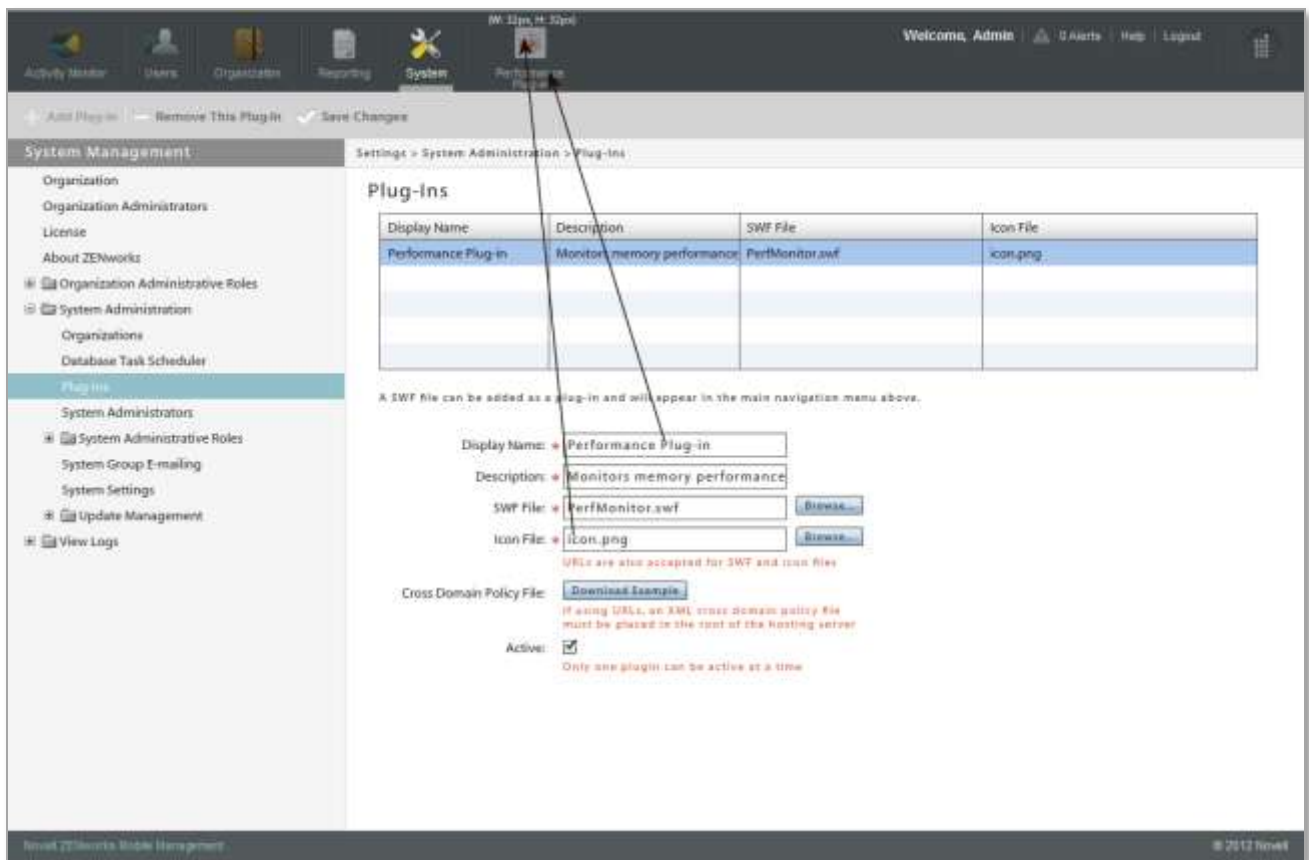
Activity Monitor Users Organization Reporting System (W: 32px, H: 32px) Performance Plug-in

Welcome, Admin | 0 Alerts | Help | Logout

Add Plug-in Remove This Plug-in Save Changes

System Management

Organization
Organization Administrators
License
About ZENworks
Organization Administrative Roles
System Administration
Organizations
Database Task Scheduler
Plug-ins
System Administrators
System Administrative Roles
System Group E-mailing
System Settings
Update Management
View Logs

Settings > System Administration > Plug-ins

Plug-ins

| Display Name | Description | SWF File | Icon File |
|---|---|---|---|
| Performance Plug-in | Monitors memory performance | PerfMonitor.swf | icon.png |
| | | | |
| | | | |
| | | | |
| | | | |

A SWF file can be added as a plug-in and will appear in the main navigation menu above.

Display Name: * Performance Plug-in
Description: * Monitors memory performance
SWF File: * PerfMonitor.swf Browse...
Icon File: * icon.png Browse...
URLs are also accepted for SWF and icon files

Cross Domain Policy File: Download Example
If using URLs, an XML cross domain policy file must be placed in the root of the hosting server

Active:
Only one plugin can be active at a time

Novell ZENworks Mobile Management

© 2012 Novell